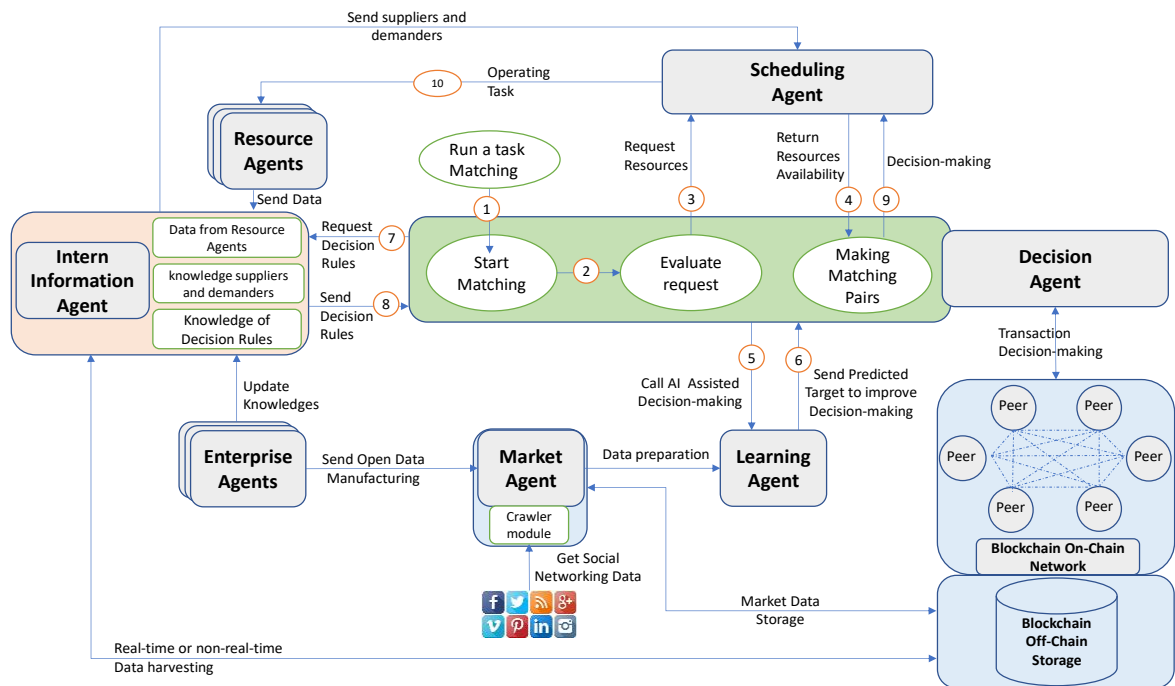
Send suppliers and demanders

Scheduling Agent

10 Operating Task

Resource Agents

Send Data

Run a task Matching

Request Resources

Return Resources Availability

Decision-making

1

3

4

9

Intern Information Agent

Data from Resource Agents

knowledge suppliers and demanders

Knowledge of Decision Rules

Request Decision Rules 7

Send Decision Rules 8

Start Matching

2

Evaluate request

Making Matching Pairs

Decision Agent

Transaction Decision-making

5

6

Call AI Assisted Decision-making

Send Predicted Target to improve Decision-making

Update Knowledges

Enterprise Agents

Send Open Data Manufacturing

Market Agent

Crawler module

Data preparation

Learning Agent

Peer

Peer

Peer

Peer

Peer

Peer

Blockchain On-Chain Network

Get Social Networking Data

Market Data Storage

Blockchain Off-Chain Storage

Real-time or non-real-time Data harvesting